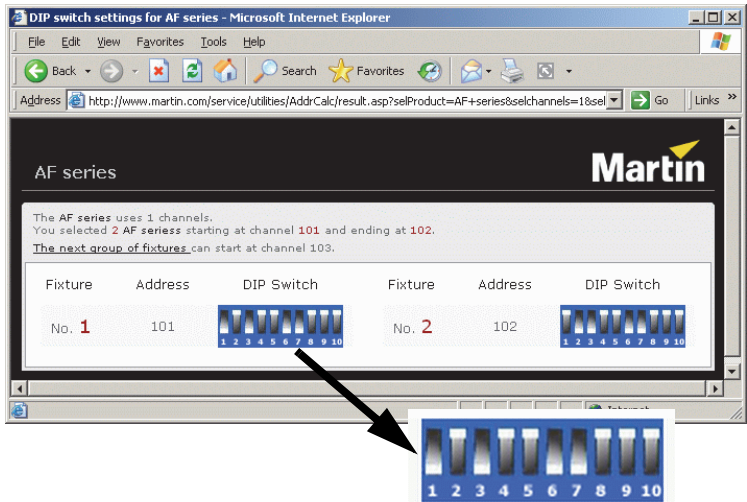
DIP switch settings for AF series - Microsoft Internet Explorer

File Edit View Favorites Tools Help

Back Search Favorites

Address http://www.martin.com/service/utilities/AddrCalc/result.asp?selProduct=AF+series&selchannels=1&sel Go Links »

AF series

Martin

The AF series uses 1 channels.
You selected 2 AF seriess starting at channel 101 and ending at 102.
The next group of fixtures can start at channel 103.

| Fixture | Address | DIP Switch | Fixture | Address | DIP Switch |
|---|---|---|---|---|---|
| No. 1 | 101 | 1 2 3 4 5 6 7 8 9 10 | No. 2 | 102 | 1 2 3 4 5 6 7 8 9 10 |

Internet

1 2 3 4 5 6 7 8 9 10